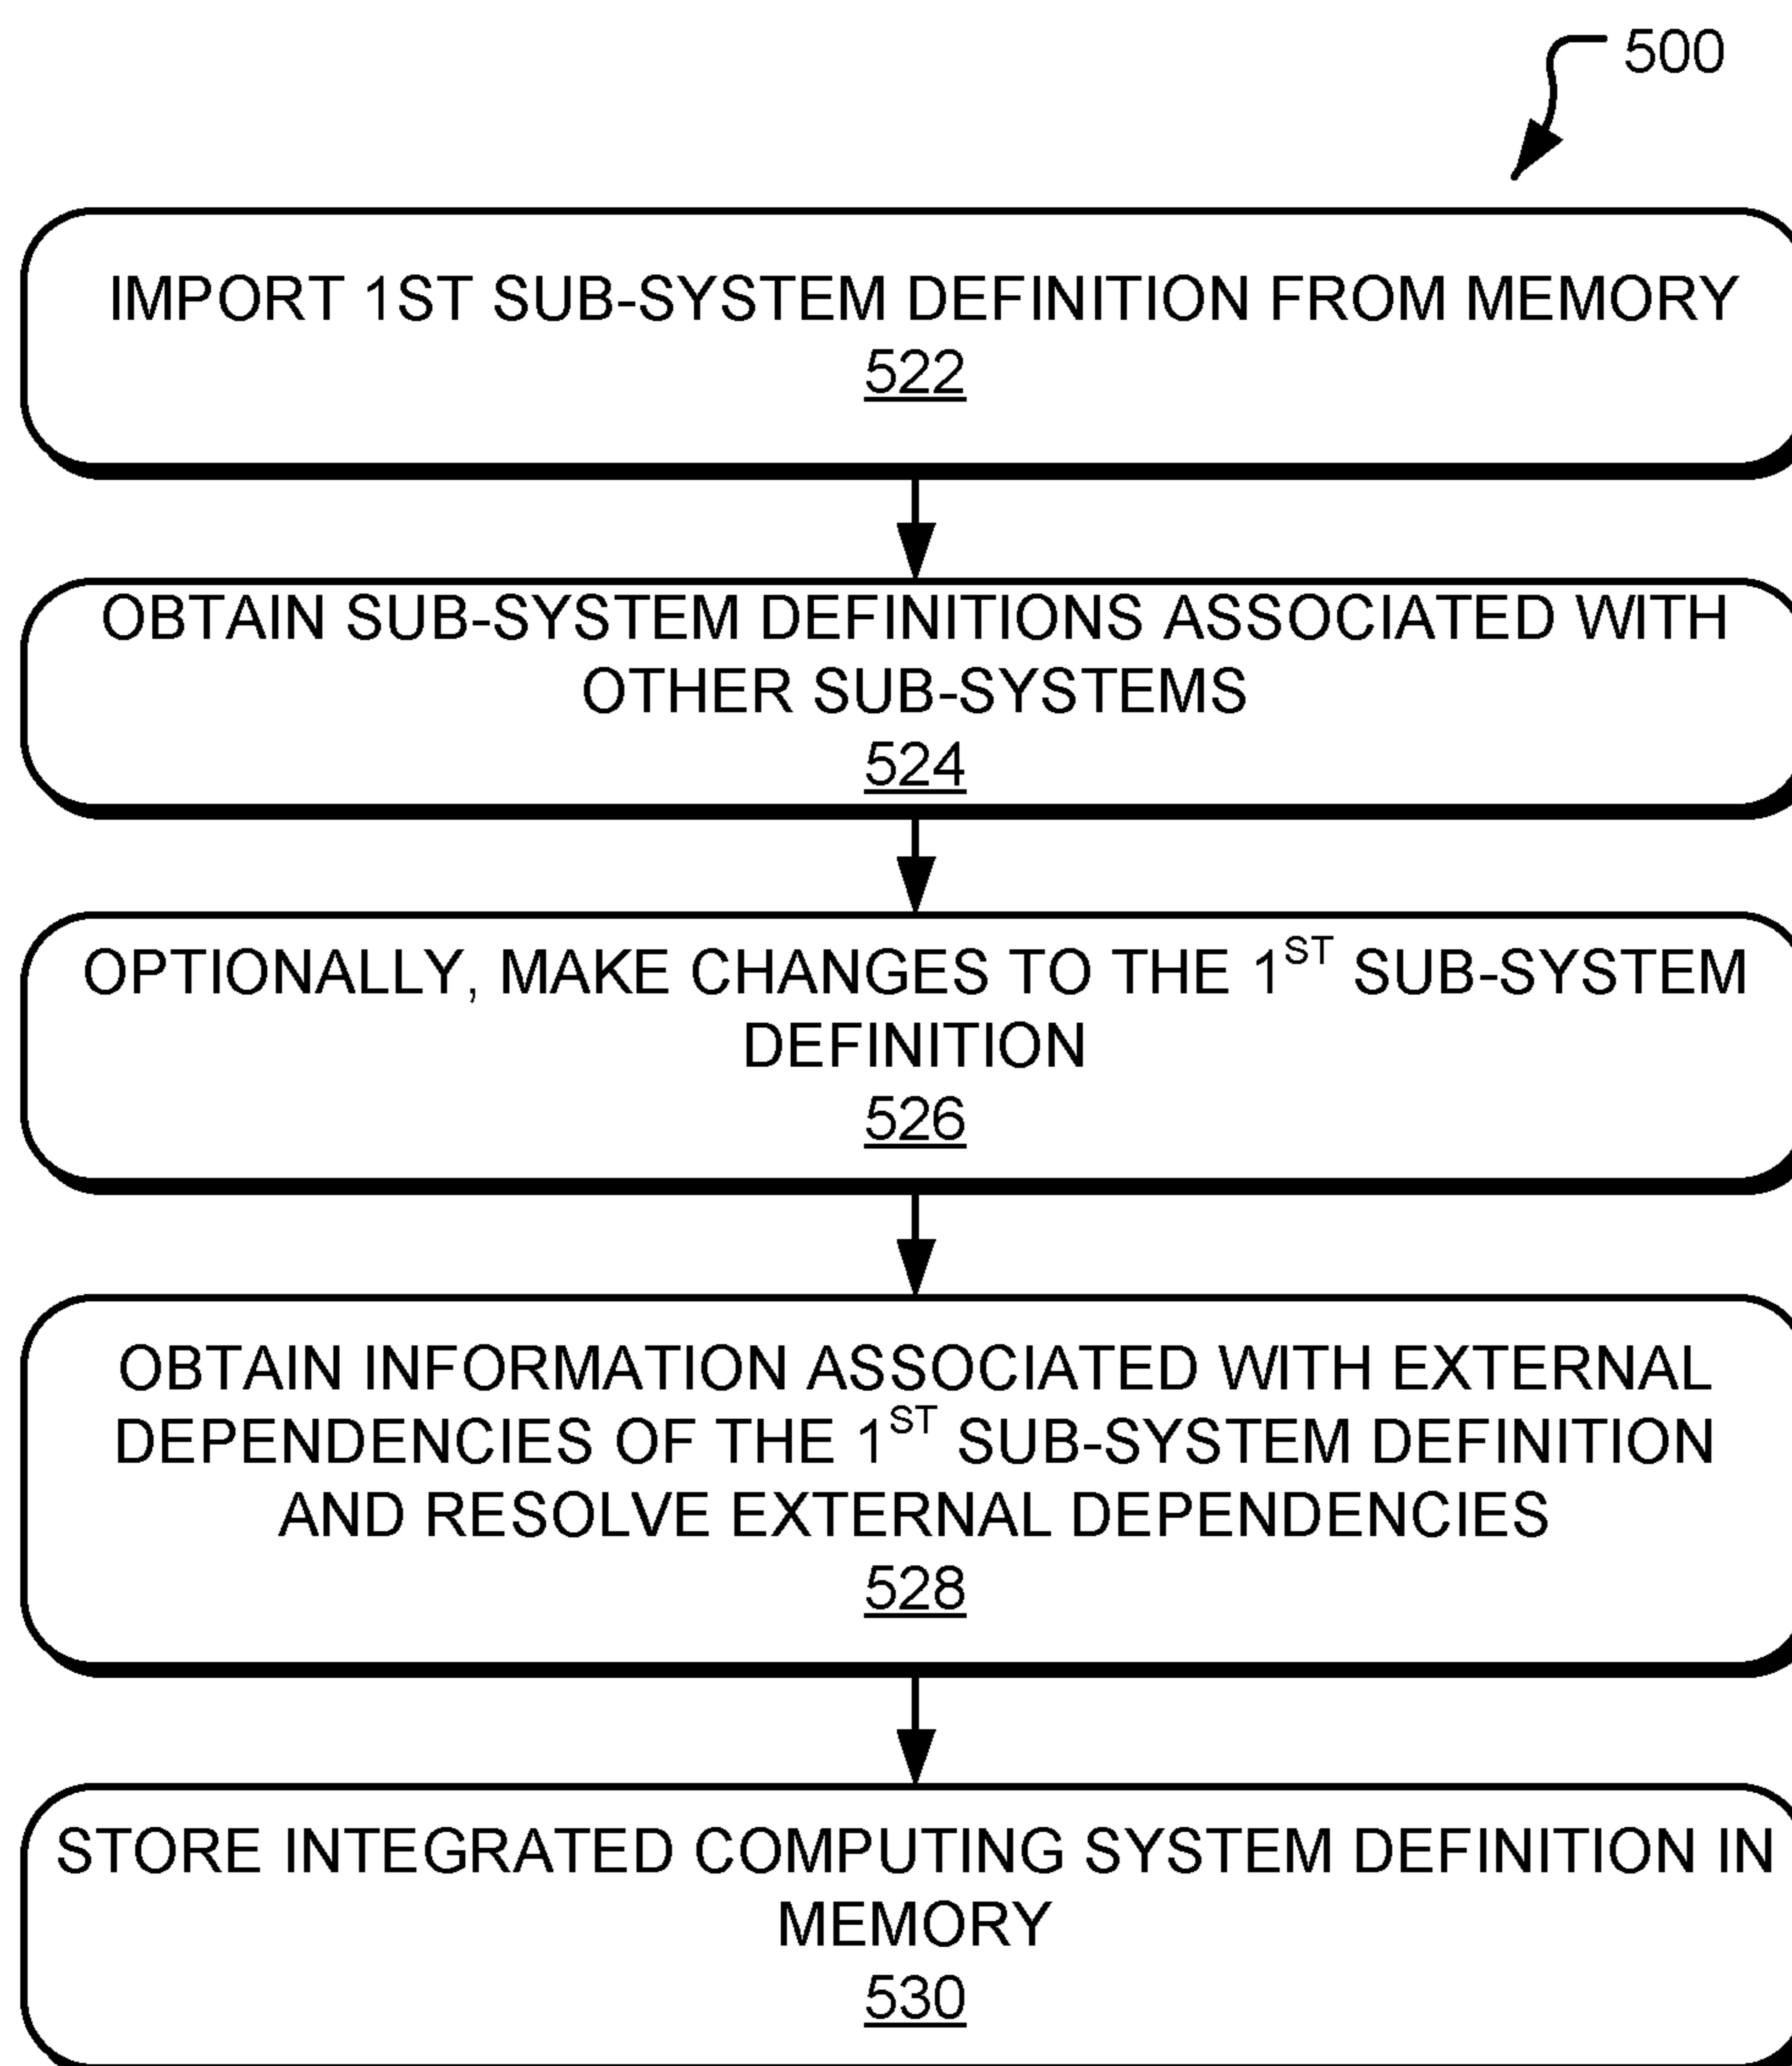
500

IMPORT 1ST SUB-SYSTEM DEFINITION FROM MEMORY
522

OBTAIN SUB-SYSTEM DEFINITIONS ASSOCIATED WITH OTHER SUB-SYSTEMS
524

OPTIONALLY, MAKE CHANGES TO THE 1$^{ST}$ SUB-SYSTEM DEFINITION
526

OBTAIN INFORMATION ASSOCIATED WITH EXTERNAL DEPENDENCIES OF THE 1$^{ST}$ SUB-SYSTEM DEFINITION AND RESOLVE EXTERNAL DEPENDENCIES
528

STORE INTEGRATED COMPUTING SYSTEM DEFINITION IN MEMORY
530